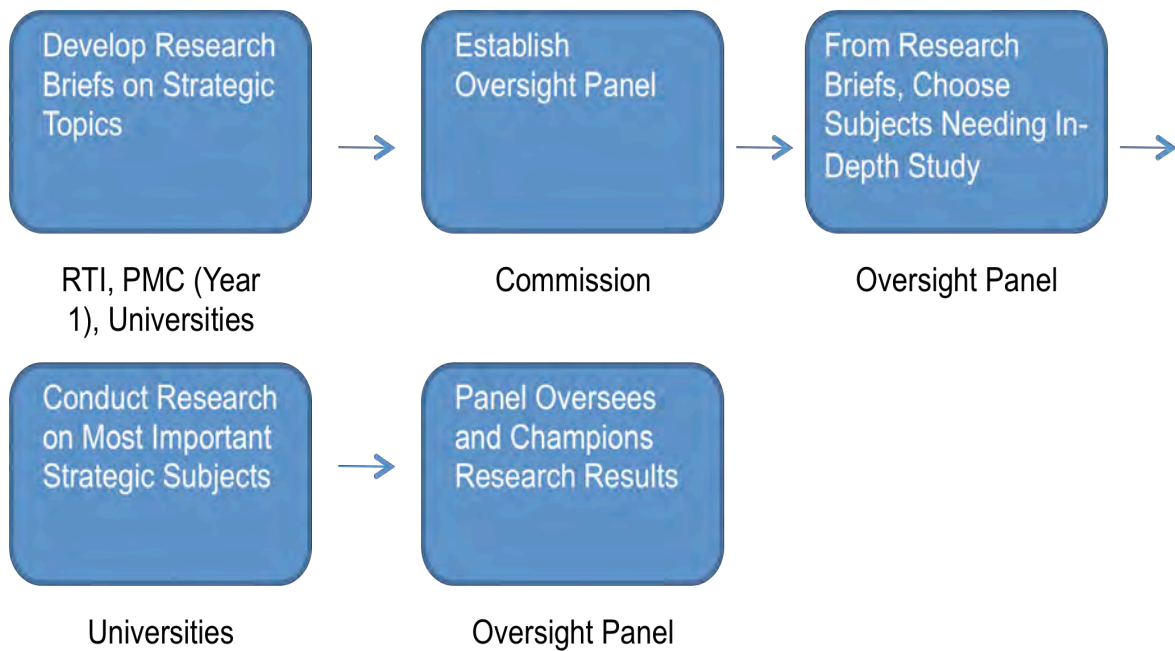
Develop Research Briefs on Strategic Topics

RTI, PMC (Year 1), Universities

Establish Oversight Panel

Commission

From Research Briefs, Choose Subjects Needing In-Depth Study

Oversight Panel

Conduct Research on Most Important Strategic Subjects

Universities

Panel Oversees and Champions Research Results

Oversight Panel